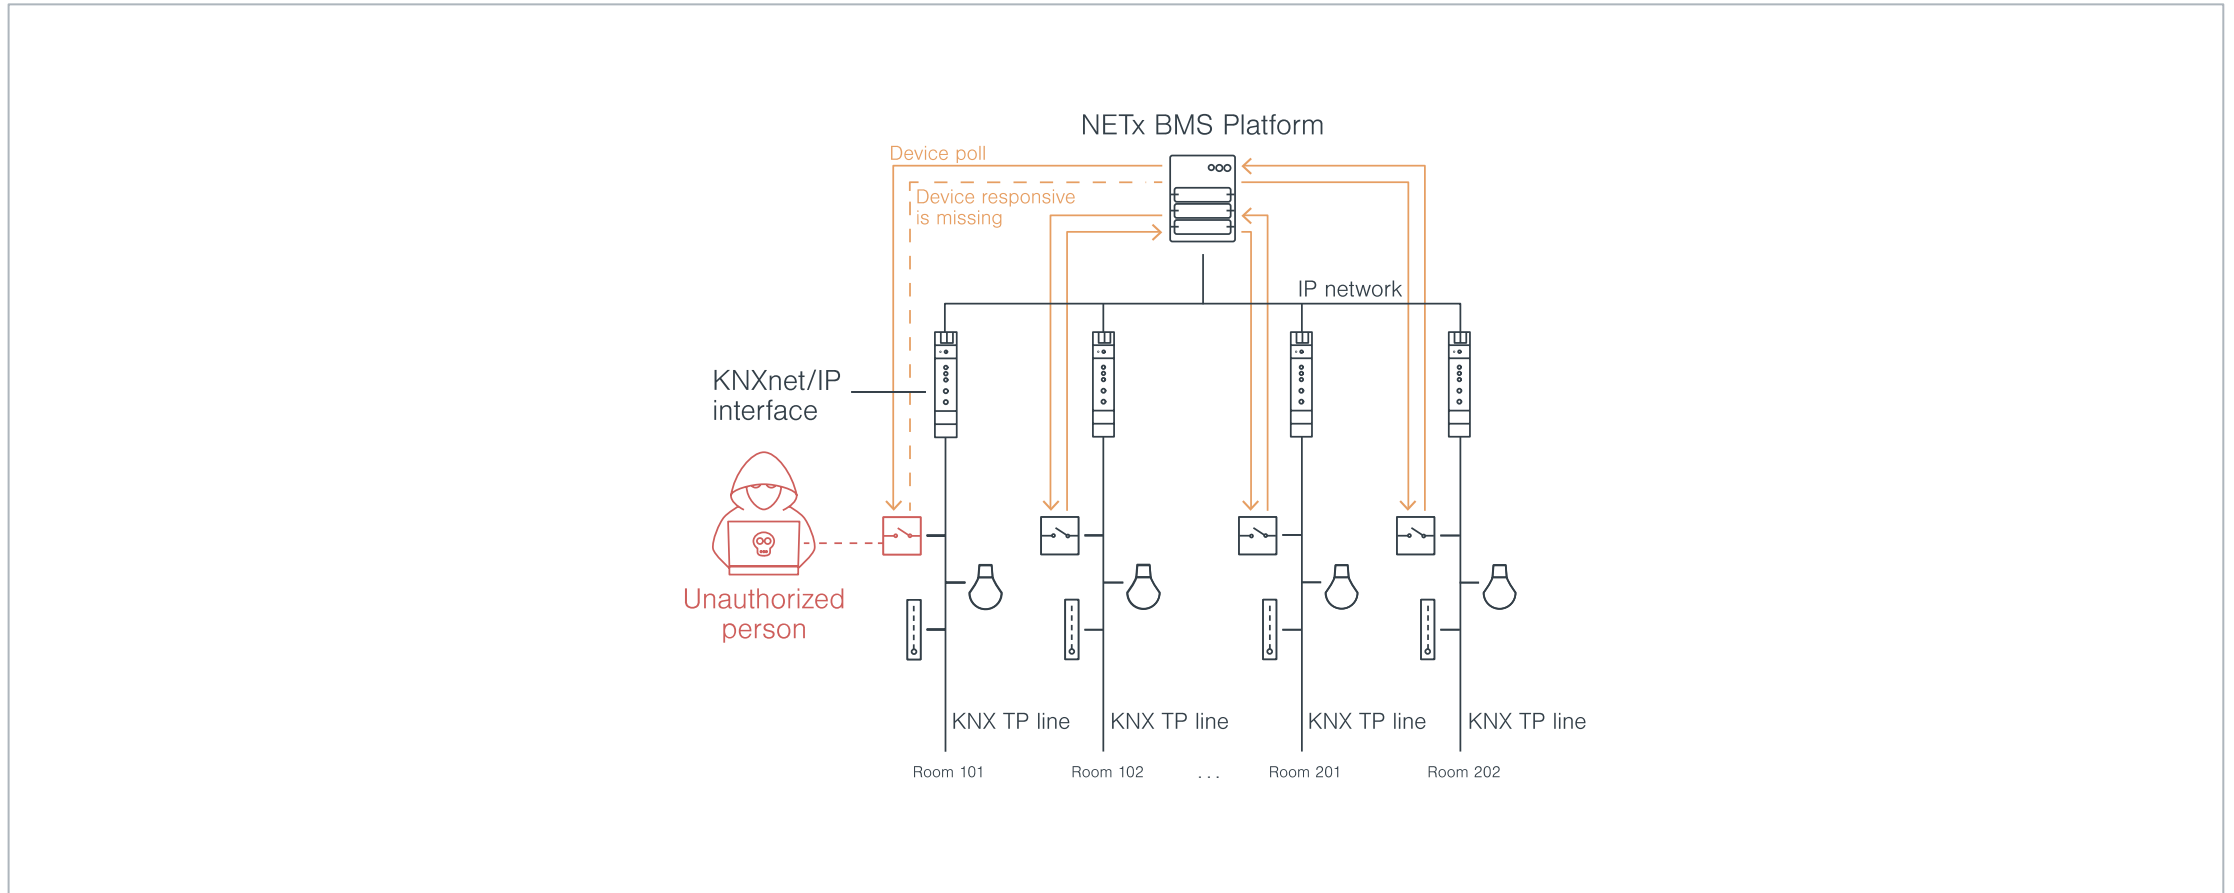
NETx BMS Platform

Device poll

Device responsive is missing

IP network

KNXnet/IP interface

Unauthorized person

KNX TP line

KNX TP line

KNX TP line

KNX TP line

Room 101

Room 102

...

Room 201

Room 202